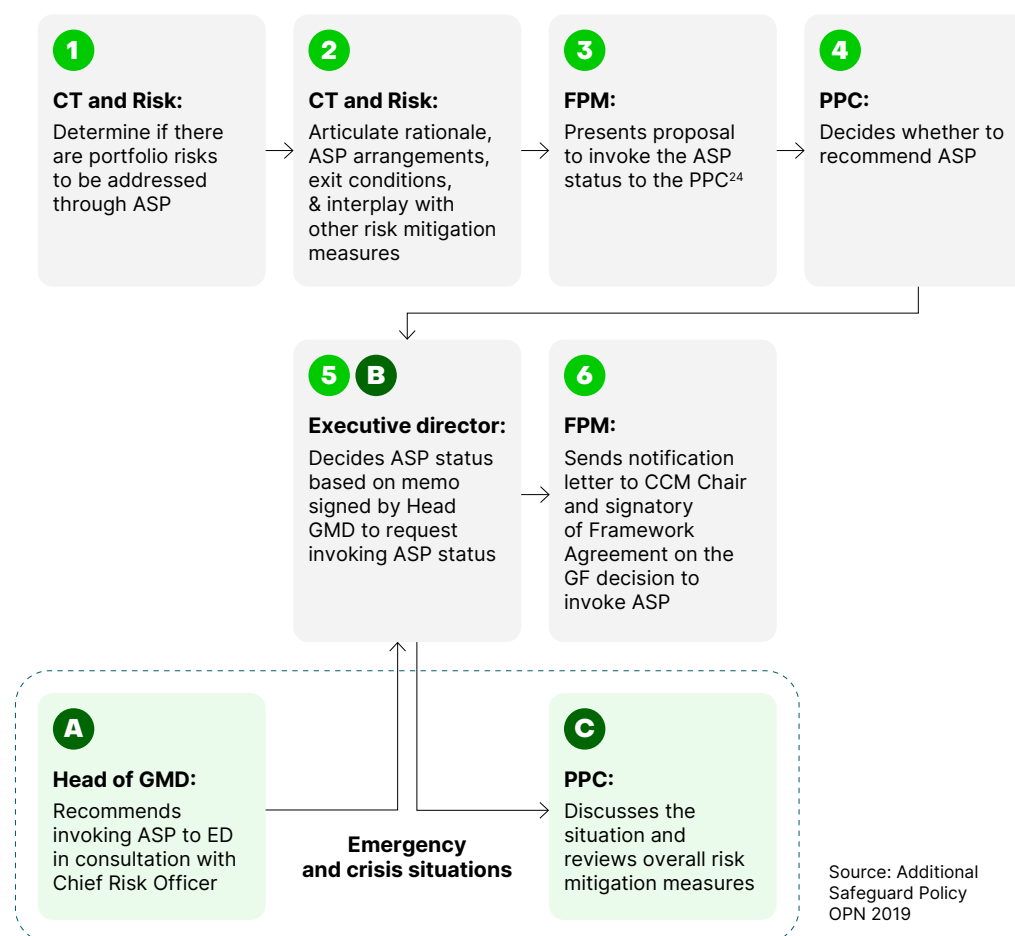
1
CT and Risk:
Determine if there are portfolio risks to be addressed through ASP

2
CT and Risk:
Articulate rationale, ASP arrangements, exit conditions, & interplay with other risk mitigation measures

3
FPM:
Presents proposal to invoke the ASP status to the PPC$^{24}$

4
PPC:
Decides whether to recommend ASP

5 B
Executive director:
Decides ASP status based on memo signed by Head GMD to request invoking ASP status

6
FPM:
Sends notification letter to CCM Chair and signatory of Framework Agreement on the GF decision to invoke ASP

A
Head of GMD:
Recommends invoking ASP to ED in consultation with Chief Risk Officer

Emergency and crisis situations

C
PPC:
Discusses the situation and reviews overall risk mitigation measures

Source: Additional Safeguard Policy OPN 2019